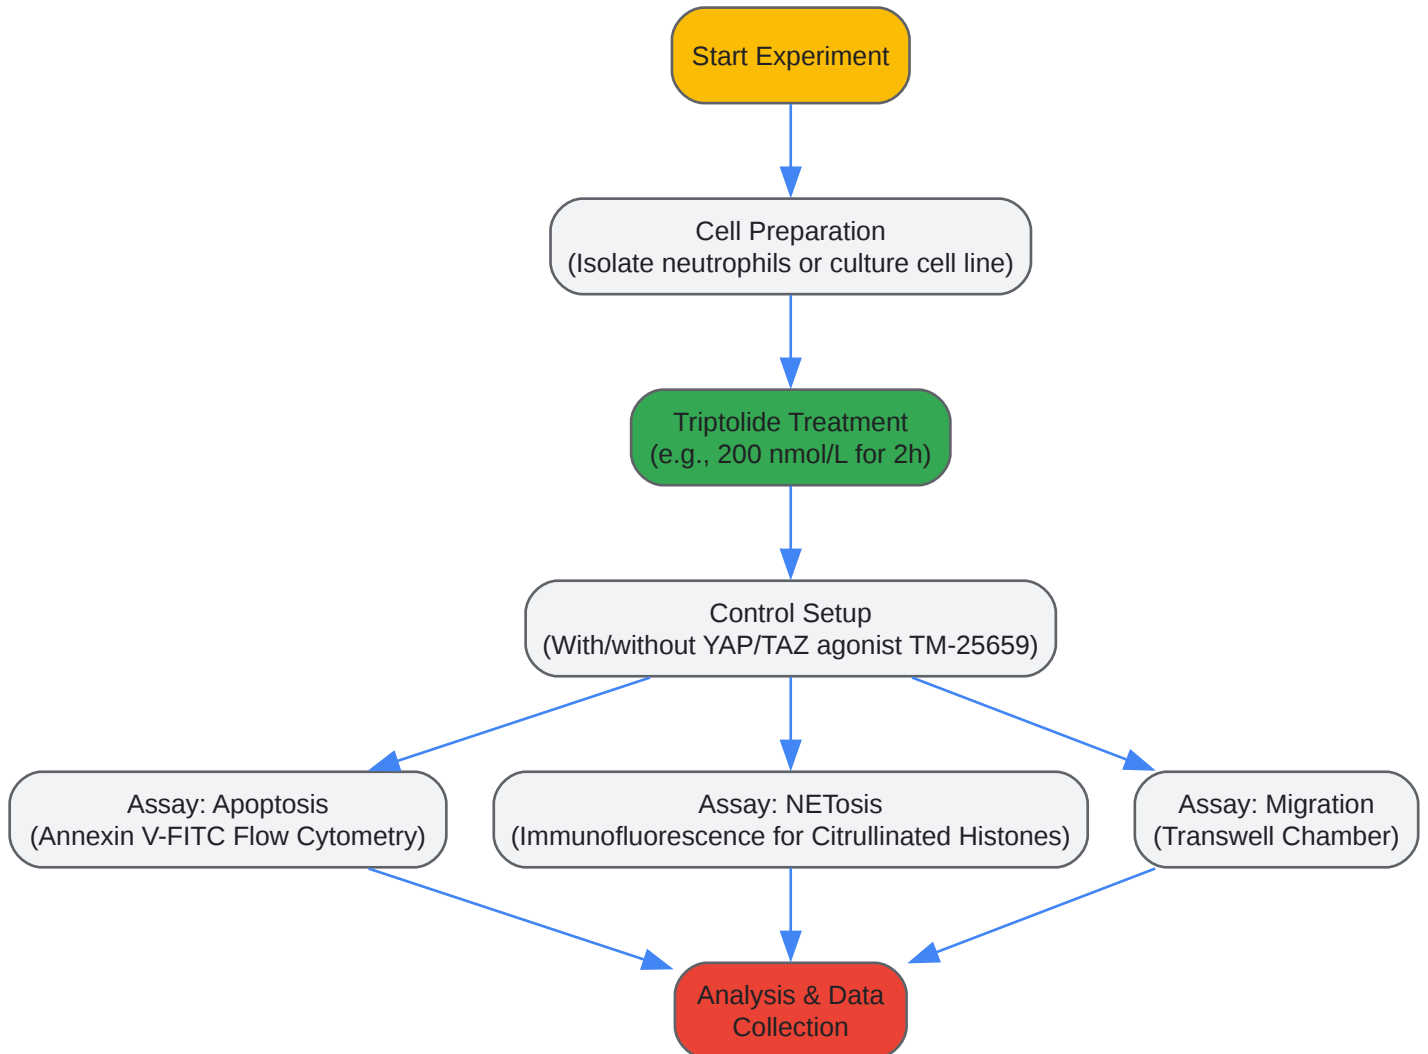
Start Experiment

Cell Preparation
(Isolate neutrophils or culture cell line)

Triptolide Treatment
(e.g., 200 nmol/L for 2h)

Control Setup
(With/without YAP/TAZ agonist TM-25659)

Assay: Apoptosis
(Annexin V-FITC Flow Cytometry)

Assay: NETosis
(Immunofluorescence for Citrullinated Histones)

Assay: Migration
(Transwell Chamber)

Analysis & Data Collection